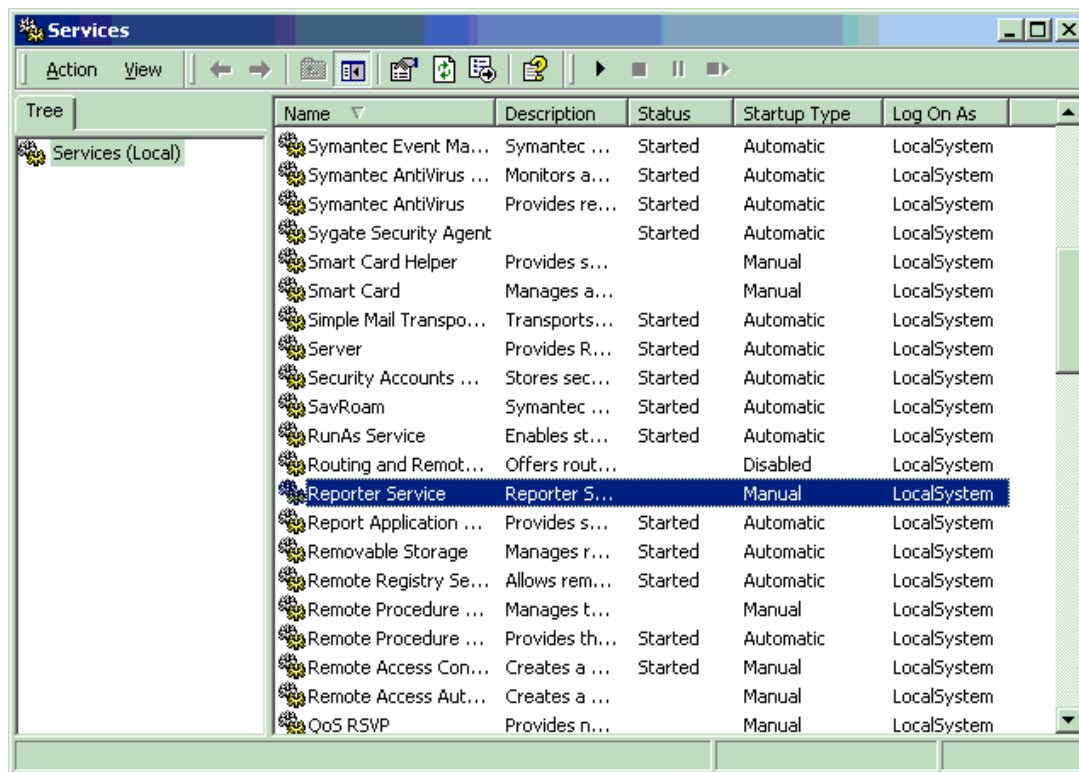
Services

Action View

Tree

Services (Local)

| Name | Description | Status | Startup Type | Log On As |
|---|---|---|---|---|
| Symantec Event Ma... | Symantec ... | Started | Automatic | LocalSystem |
| Symantec AntiVirus ... | Monitors a... | Started | Automatic | LocalSystem |
| Symantec AntiVirus | Provides re... | Started | Automatic | LocalSystem |
| Sygate Security Agent | | Started | Automatic | LocalSystem |
| Smart Card Helper | Provides s... | | Manual | LocalSystem |
| Smart Card | Manages a... | | Manual | LocalSystem |
| Simple Mail Transpo... | Transports... | Started | Automatic | LocalSystem |
| Server | Provides R... | Started | Automatic | LocalSystem |
| Security Accounts ... | Stores sec... | Started | Automatic | LocalSystem |
| SavRoam | Symantec ... | Started | Automatic | LocalSystem |
| RunAs Service | Enables st... | Started | Automatic | LocalSystem |
| Routing and Remot... | Offers rout... | | Disabled | LocalSystem |
| Reporter Service | Reporter S... | | Manual | LocalSystem |
| Report Application ... | Provides s... | Started | Automatic | LocalSystem |
| Removable Storage | Manages r... | Started | Automatic | LocalSystem |
| Remote Registry Se... | Allows rem... | Started | Automatic | LocalSystem |
| Remote Procedure ... | Manages t... | | Manual | LocalSystem |
| Remote Procedure ... | Provides th... | Started | Automatic | LocalSystem |
| Remote Access Con... | Creates a ... | Started | Manual | LocalSystem |
| Remote Access Aut... | Creates a ... | | Manual | LocalSystem |
| QoS RSVP | Provides n... | | Manual | LocalSystem |